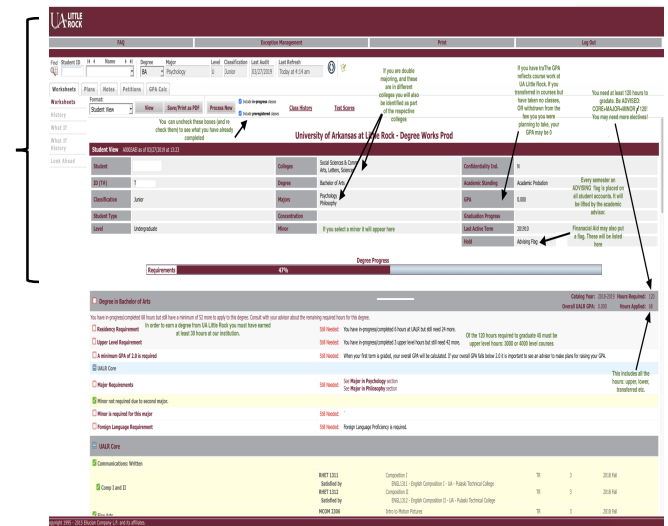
UA LITTLE ROCK

FAQ | Exception Management | Print | Log Out

Find Student ID | Name | Degree BA | Major Psychology | Level U | Classification Junior | Last Audit 03/27/2019 | Last Refresh Today at 4:14 am

Worksheets | Plans | Notes | Petitions | GPA Calc

Worksheets
History
What If
What If History
Look Ahead

Format: Student View | View | Save/Print as PDF | Process New | Include in-progress classes | Include preregistered classes | Class History | Test Scores

You can uncheck these boxes (and re check them) to see what you have already completed

If you are double majoring, and these are in different colleges you will also be identified as part of the respective colleges

If you have transfer The GPA reflects course work at UA Little Rock. If you transferred in courses but have taken no classes, OR withdrawn from the few you were planning to take, your GPA may be 0

You need at least 120 hours to graduate. Be ADVISED: CORE+MAJOR+MINOR ≠ 120! You may need more electives!

University of Arkansas at Little Rock - Degree Works Prod

Student View A00 as of 03/27/2019 at 13:23

| Student | | Colleges | Social Sciences & Comm; Arts, Letters, Sciences | Confidentiality Ind. | N |
|---|---|---|---|---|---|
| ID (T#) | T | Degree | Bachelor of Arts | Academic Standing | Academic Probation |
| Classification | Junior | Majors | Psychology; Philosophy | GPA | 0.000 |
| Student Type | | Concentration | | Graduation Progress | |
| Level | Undergraduate | Minor | If you select a minor it will appear here | Last Active Term | 201910 |
| | | | | Hold | Advising Flag |

Every semester an ADVISING flag is placed on all student accounts. It will be lifted by the academic adviser.

Financial Aid may also put a flag. These will be listed here

Degree Progress
Requirements 47%

Degree in Bachelor of Arts — Catalog Year: 2018-2019 Fall Hours Required: 120 Overall UALR GPA: 0.000 Hours Applied: 56

You have in-progress/completed 68 hours but still have a minimum of 52 more to apply to this degree. Consult with your advisor about the remaining required hours for this degree.

Residency Requirement — In order to earn a degree from UA Little Rock you must have earned at least 30 hours at our institution. — Still Needed: You have in-progress/completed 6 hours at UALR but still need 24 more.

Upper Level Requirement — Still Needed: You have in-progress/completed 3 upper level hours but still need 42 more. — Of the 120 hours required to graduate 45 must be upper level hours: 3000 or 4000 level courses

A minimum GPA of 2.0 is required — Still Needed: When your first term is graded, your overall GPA will be calculated. If your overall GPA falls below 2.0 it is important to see an advisor to make plans for raising your GPA.

UALR Core

Major Requirements — Still Needed: See Major in Psychology section; See Major in Philosophy section

This includes all the hours: upper, lower, transferred etc.

Minor not required due to second major.

Minor is required for this major — Still Needed:

Foreign Language Requirement — Still Needed: Foreign Language Proficiency is required.

UALR Core

Communications: Written

Comp I and II — RHET 1311 Satisfied by — Composition I — ENGL1311 - English Composition I - UA - Pulaski Technical College — TR 3 2018 Fall
RHET 1312 Satisfied by — Composition II — ENGL1312 - English Composition II - UA - Pulaski Technical College — TR 3 2018 Fall

Fine Arts — MCOM 1306 — Intro to Motion Pictures — TR 3 2018 Fall

Copyright 1995 - 2015 Ellucian Company L.P. and its affiliates.